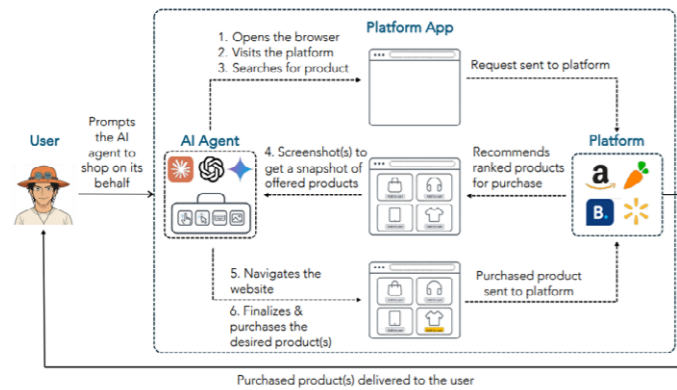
User

Prompts the AI agent to shop on its behalf

AI Agent

1. Opens the browser
2. Visits the platform
3. Searches for product

Platform App

Request sent to platform

Platform

4. Screenshot(s) to get a snapshot of offered products

Recommends ranked products for purchase

5. Navigates the website

6. Finalizes & purchases the desired product(s)

Purchased product sent to platform

Purchased product(s) delivered to the user